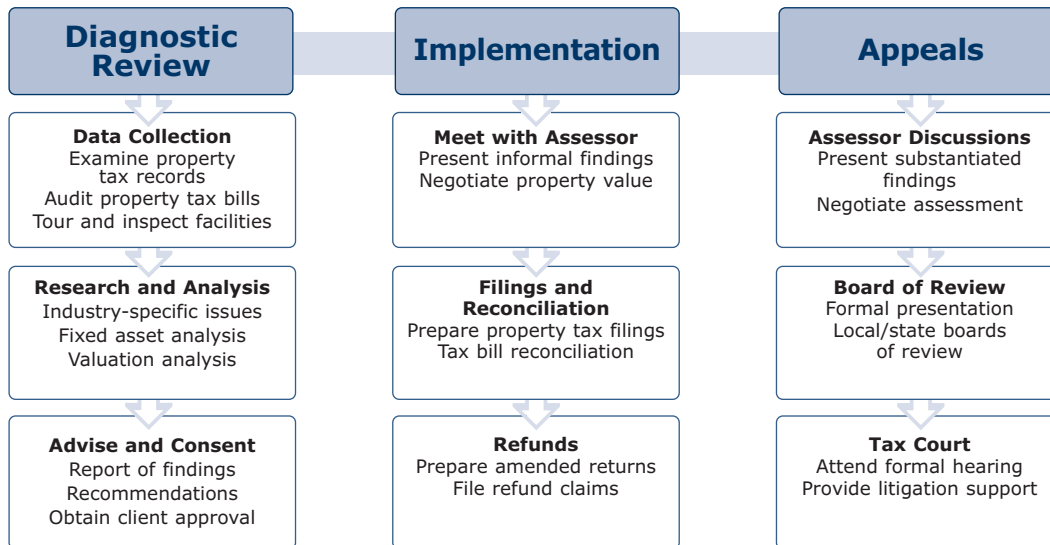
Diagnostic Review

Data Collection
Examine property tax records
Audit property tax bills
Tour and inspect facilities

Research and Analysis
Industry-specific issues
Fixed asset analysis
Valuation analysis

Advise and Consent
Report of findings
Recommendations
Obtain client approval

Implementation

Meet with Assessor
Present informal findings
Negotiate property value

Filings and Reconciliation
Prepare property tax filings
Tax bill reconciliation

Refunds
Prepare amended returns
File refund claims

Appeals

Assessor Discussions
Present substantiated findings
Negotiate assessment

Board of Review
Formal presentation
Local/state boards of review

Tax Court
Attend formal hearing
Provide litigation support